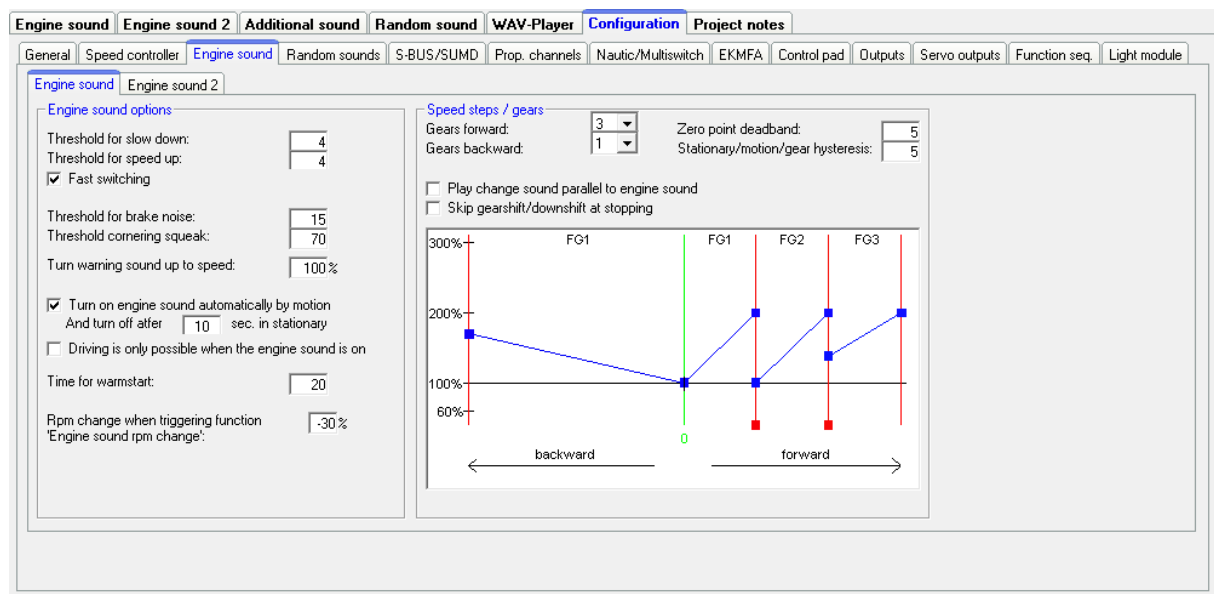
Engine sound | Engine sound 2 | Additional sound | Random sound | WAV-Player | Configuration | Project notes

General | Speed controller | Engine sound | Random sounds | S-BUS/SUMD | Prop. channels | Nautic/Multiswitch | EKMFA | Control pad | Outputs | Servo outputs | Function seq. | Light module

Engine sound | Engine sound 2

Engine sound options

Threshold for slow down: 4
Threshold for speed up: 4
☑ Fast switching

Threshold for brake noise: 15
Threshold cornering squeak: 70

Turn warning sound up to speed: 100 %

☑ Turn on engine sound automatically by motion
And turn off atfer 10 sec. in stationary
☐ Driving is only possible when the engine sound is on

Time for warmstart: 20

Rpm change when triggering function 'Engine sound rpm change': -30 %

Speed steps / gears

Gears forward: 3
Gears backward: 1
Zero point deadband: 5
Stationary/motion/gear hysteresis: 5

☐ Play change sound parallel to engine sound
☐ Skip gearshift/downshift at stopping

300%
200%
100%
60%
FG1
FG1
FG2
FG3
0
backward
forward